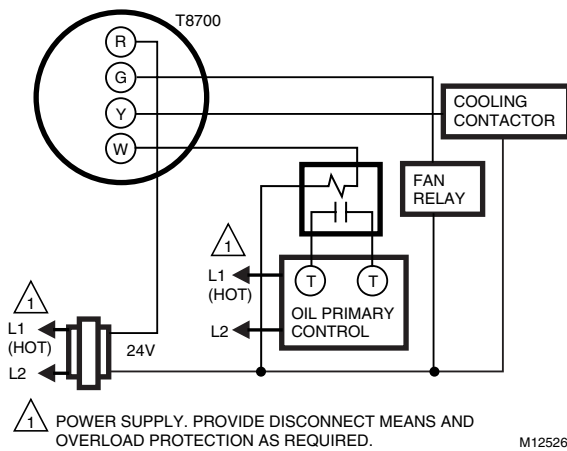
T8700

R

G

Y

W

COOLING CONTACTOR

FAN RELAY

1

L1 (HOT)

L2

T

T

OIL PRIMARY CONTROL

1

L1 (HOT)

L2

24V

1 POWER SUPPLY. PROVIDE DISCONNECT MEANS AND OVERLOAD PROTECTION AS REQUIRED.

M12526